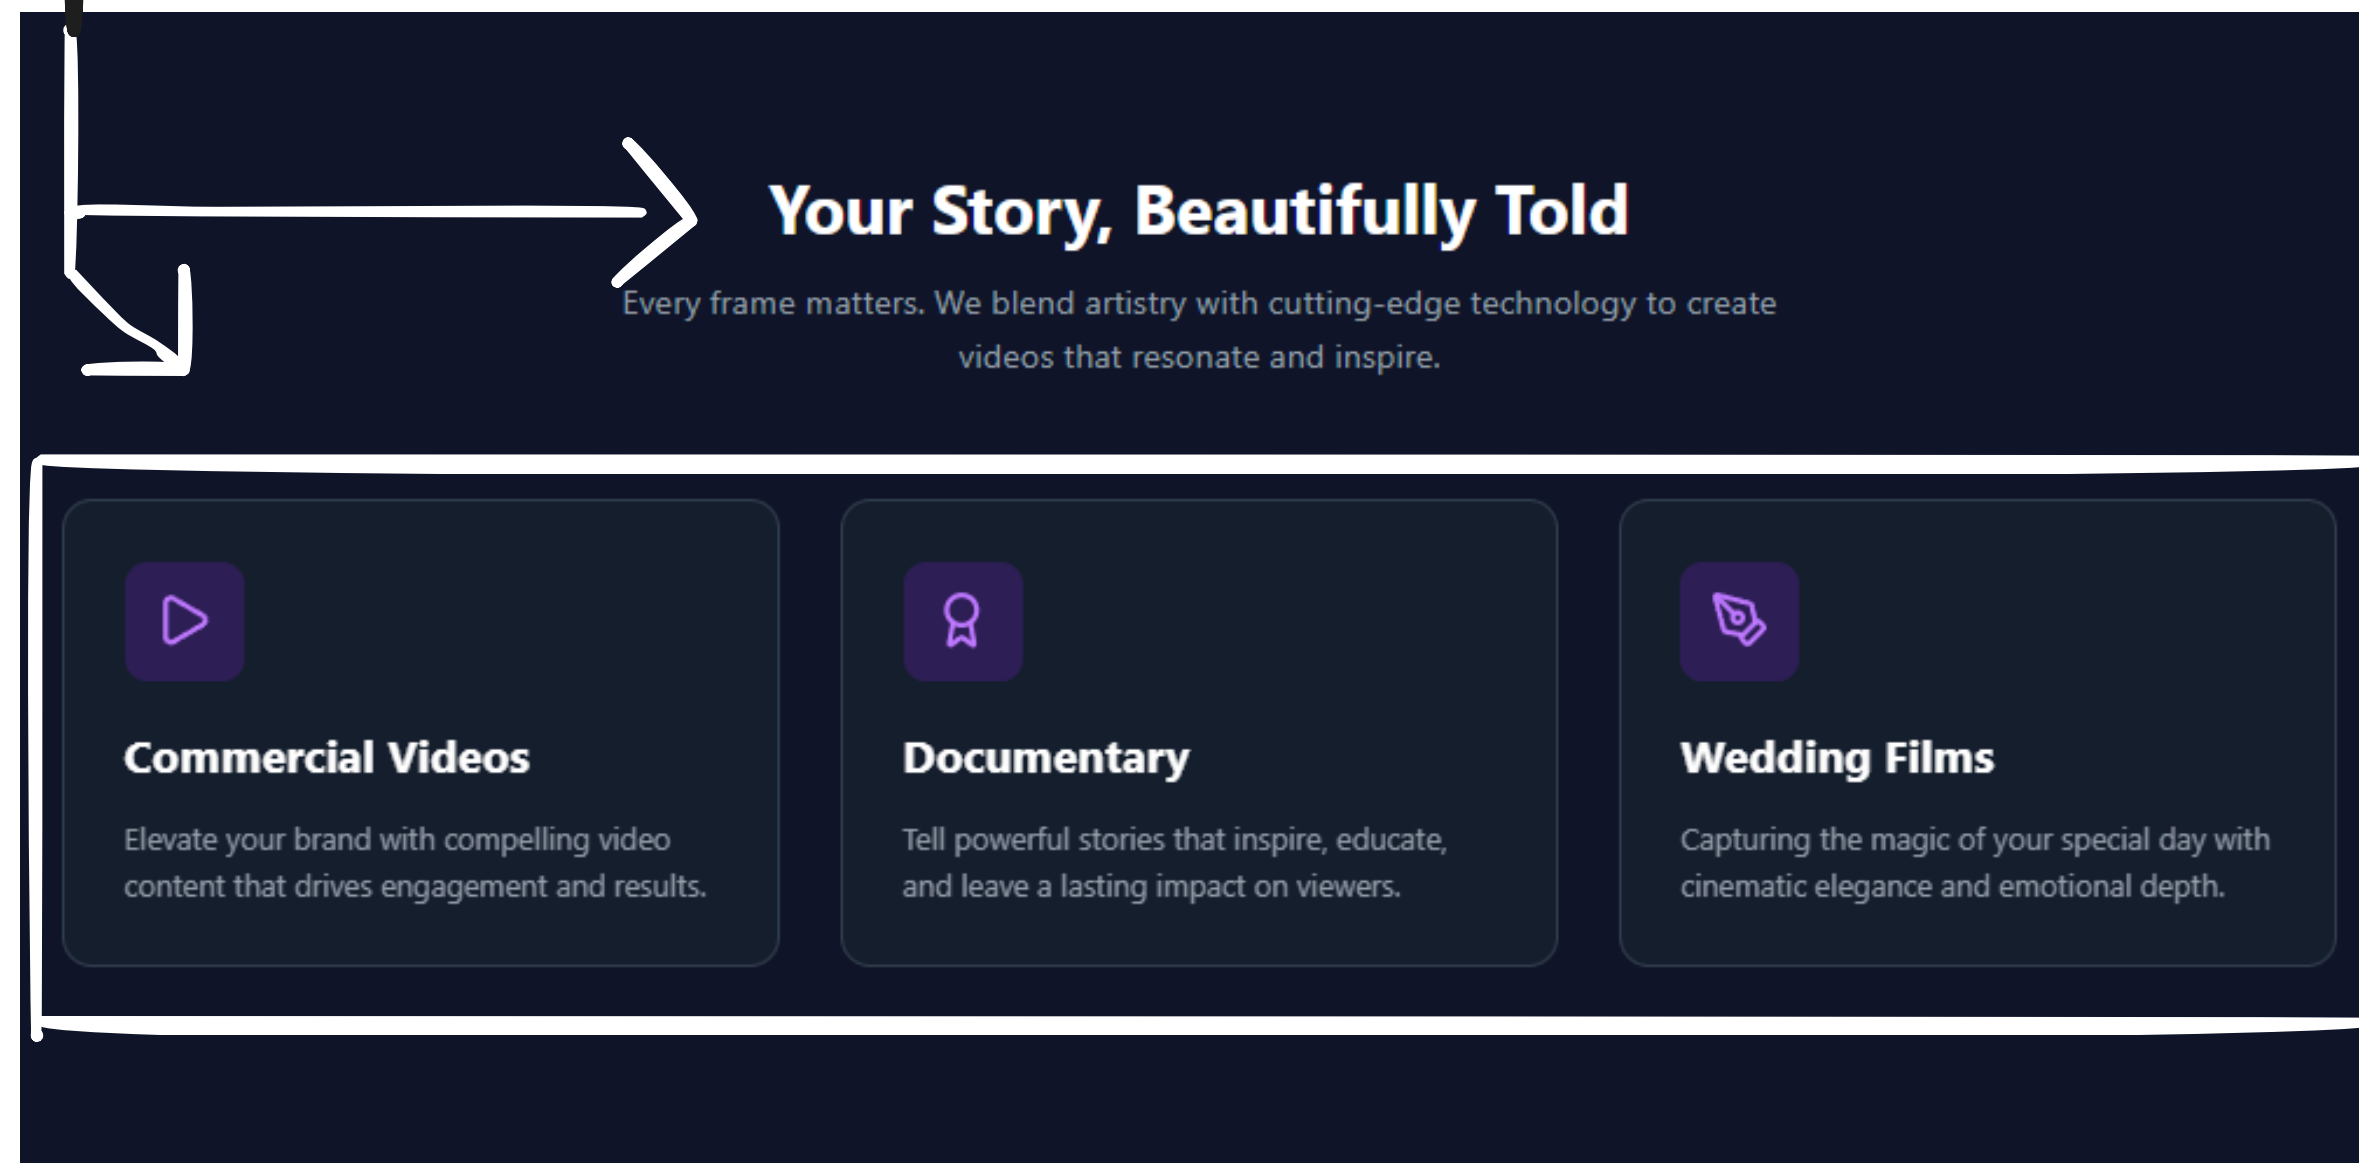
Your Story, Beautifully Told

Every frame matters. We blend artistry with cutting-edge technology to create videos that resonate and inspire.

Commercial Videos

Elevate your brand with compelling video content that drives engagement and results.

Documentary

Tell powerful stories that inspire, educate, and leave a lasting impact on viewers.

Wedding Films

Capturing the magic of your special day with cinematic elegance and emotional depth.